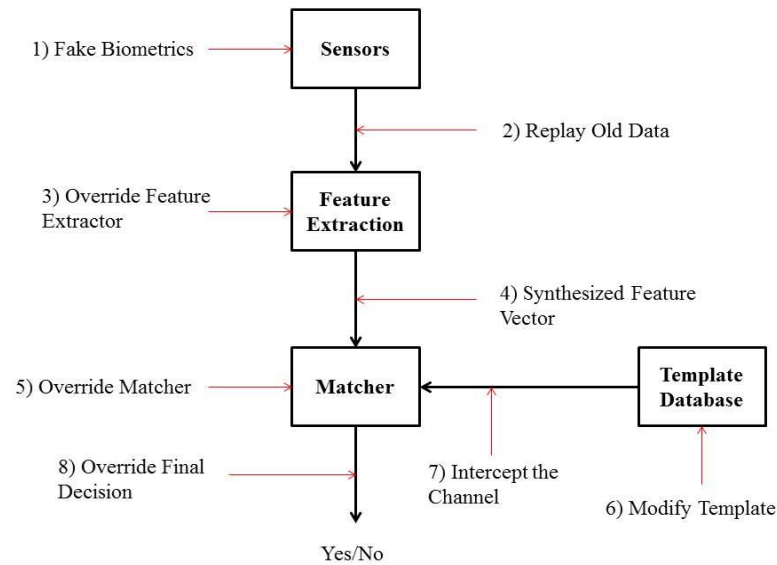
1) Fake Biometrics

Sensors

2) Replay Old Data

3) Override Feature Extractor

Feature Extraction

4) Synthesized Feature Vector

5) Override Matcher

Matcher

Template Database

8) Override Final Decision

7) Intercept the Channel

6) Modify Template

Yes/No